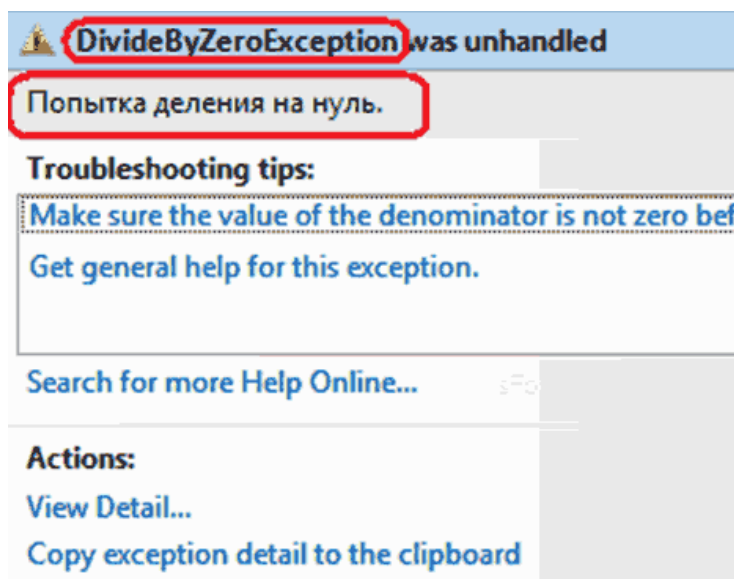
DivideByZeroException was unhandled

Попытка деления на нуль.

Troubleshooting tips:

Make sure the value of the denominator is not zero bef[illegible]

Get general help for this exception.

Search for more Help Online...

Actions:

View Detail...

Copy exception detail to the clipboard